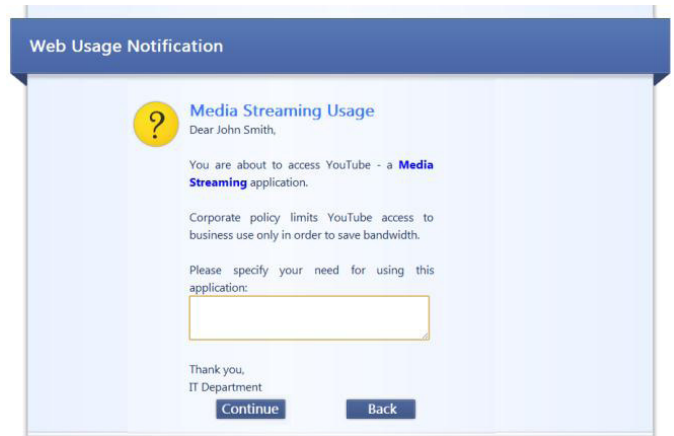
Web Usage Notification

?

Media Streaming Usage

Dear John Smith,

You are about to access YouTube - a **Media Streaming** application.

Corporate policy limits YouTube access to business use only in order to save bandwidth.

Please specify your need for using this application:

Thank you,
IT Department

Continue

Back